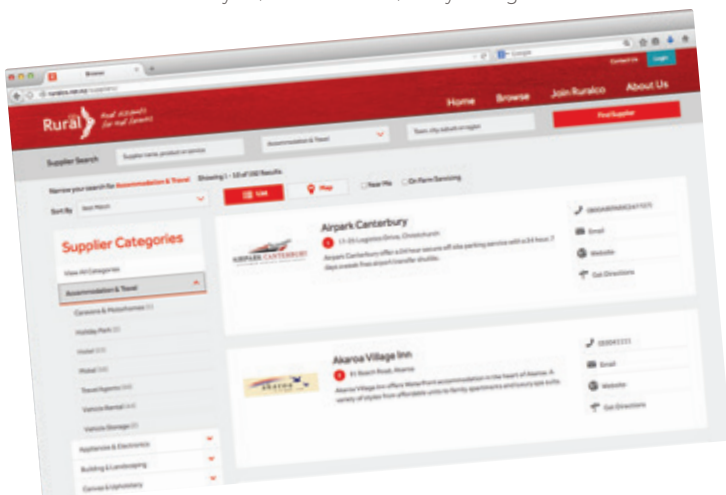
Browse

Google

Contact Us

Login

Rural

Home

Browse

Join Ruralco

About Us

Find Supplier

Supplier Search

Accommodation & Travel

Narrow your search for Accommodation & Travel

Showing 1 - 10 of 150 Results

Sort By

List

Map

Near Me

On Farm Servicing

Supplier Categories

View All Categories

Accommodation & Travel

Caravans & Motorhomes

Holiday Park

Hotel

Motel

Travel Agents

Vehicle Rental

Vehicle Storage

Appliances & Electronics

Building & Landscaping

Canvas & Upholstery

Airpark Canterbury

AIRPARK CANTERBURY

Email

Website

Get Directions

Akaroa Village Inn

Email

Website

Get Directions